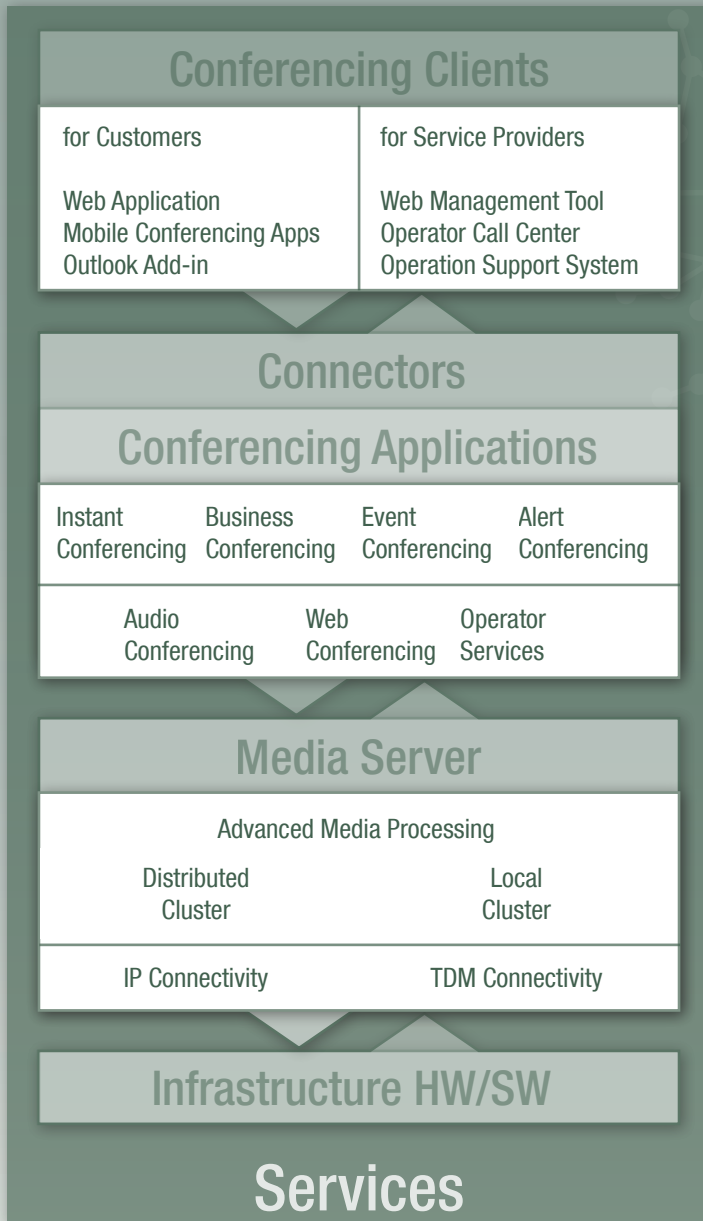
Conferencing Clients

for Customers

Web Application
Mobile Conferencing Apps
Outlook Add-in

for Service Providers

Web Management Tool
Operator Call Center
Operation Support System

Connectors

Conferencing Applications

Instant Conferencing

Business Conferencing

Event Conferencing

Alert Conferencing

Audio Conferencing

Web Conferencing

Operator Services

Media Server

Advanced Media Processing

Distributed Cluster

Local Cluster

IP Connectivity

TDM Connectivity

Infrastructure HW/SW

Services